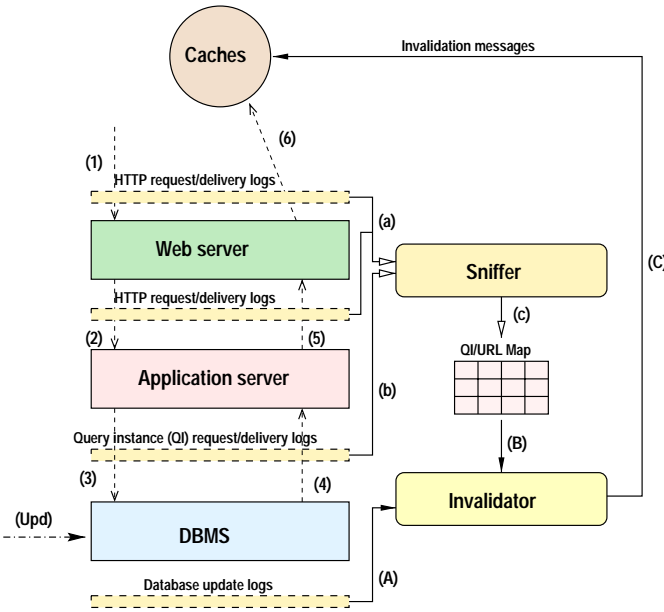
Caches

Invalidation messages

(6)

(1)

HTTP request/delivery logs

(a)

Web server

Sniffer

(C)

HTTP request/delivery logs

(c)

(2)

(5)

QI/URL Map

Application server

(b)

(B)

Query instance (QI) request/delivery logs

(3)

(4)

Invalidator

(Upd)

DBMS

(A)

Database update logs